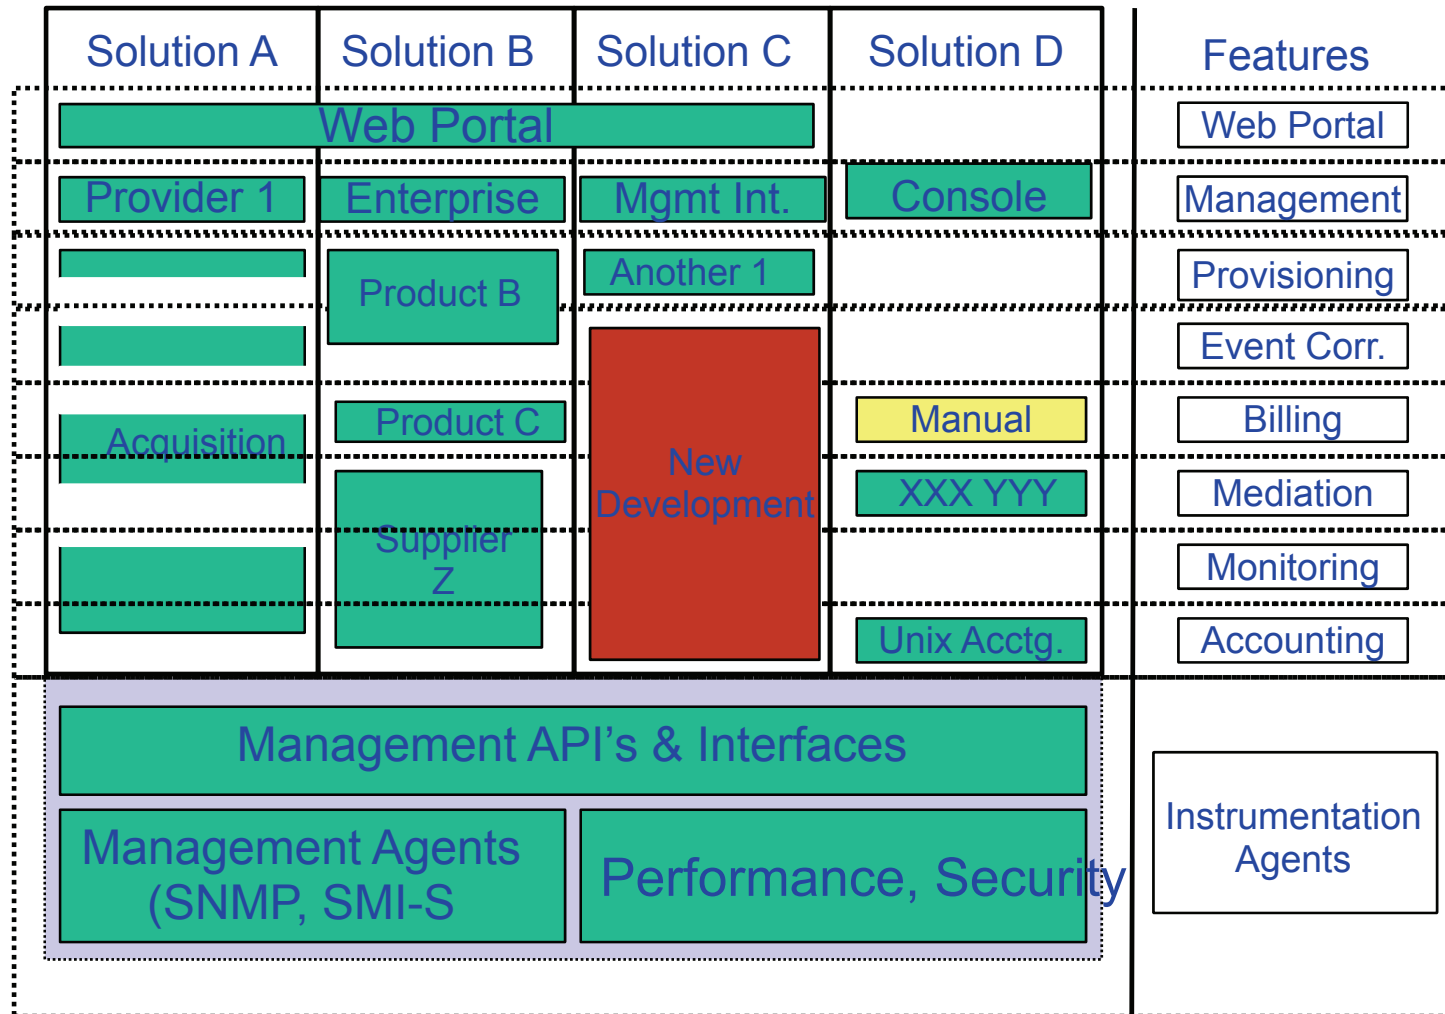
Solution A

Solution B

Solution C

Solution D

Features

Web Portal

Web Portal

Provider 1

Enterprise

Mgmt Int.

Console

Management

Product B

Another 1

Provisioning

Event Corr.

Acquisition

Product C

New Development

Manual

Billing

XXX YYY

Mediation

Supplier Z

Monitoring

Unix Acctg.

Accounting

Management API's & Interfaces

Management Agents (SNMP, SMI-S

Performance, Security

Instrumentation Agents